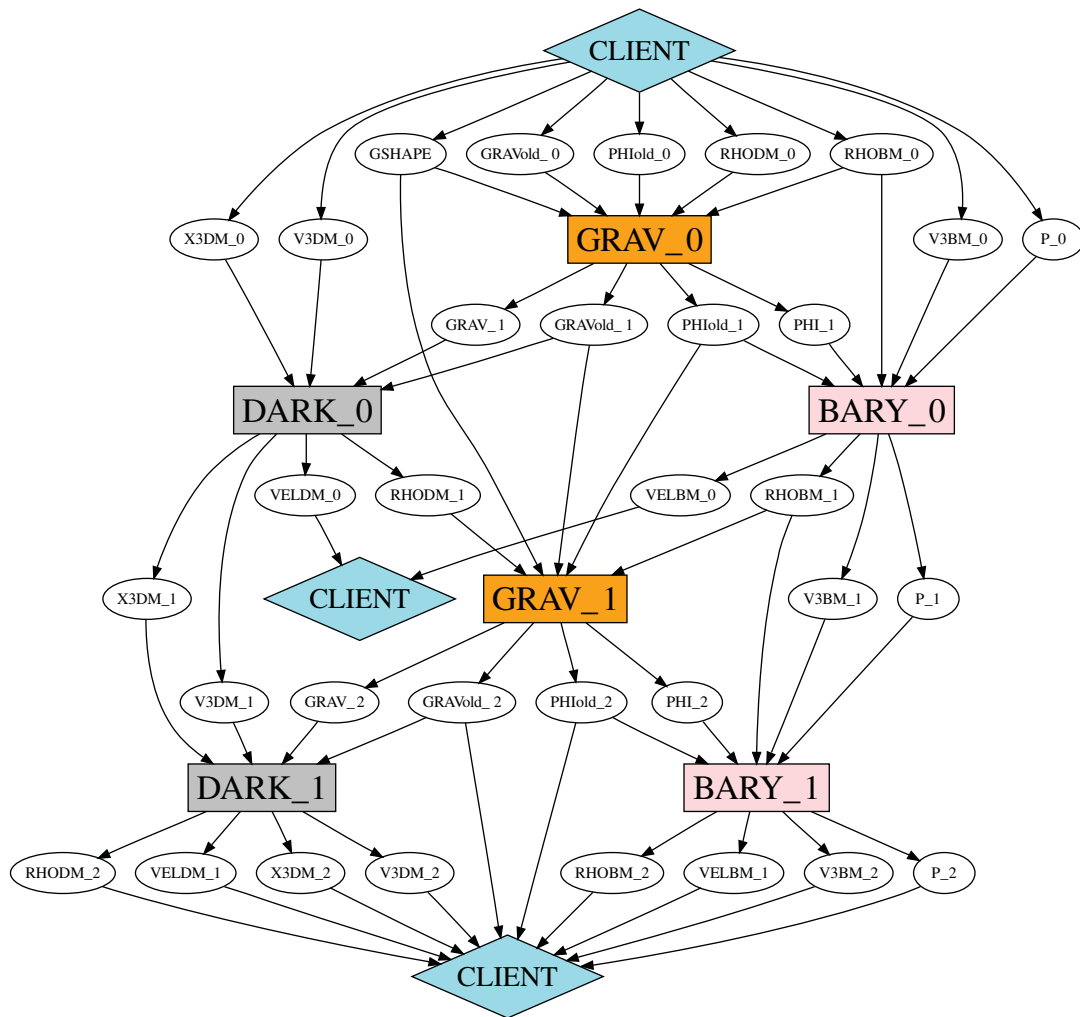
CLIENT

GSHAPE
GRAVold_ 0
PHIold_0
RHODM_0
RHOBM_0

X3DM_0
V3DM_0
GRAV_0
V3BM_0
P_0

GRAV_1
GRAVold_ 1
PHIold_1
PHI_1

DARK_0
BARY_0

VELDM_0
RHODM_1
VELBM_0
RHOBM_1

X3DM_1
CLIENT
GRAV_1
V3BM_1
P_1

V3DM_1
GRAV_2
GRAVold_ 2
PHIold_2
PHI_2

DARK_1
BARY_1

RHODM_2
VELDM_1
X3DM_2
V3DM_2
RHOBM_2
VELBM_1
V3BM_2
P_2

CLIENT